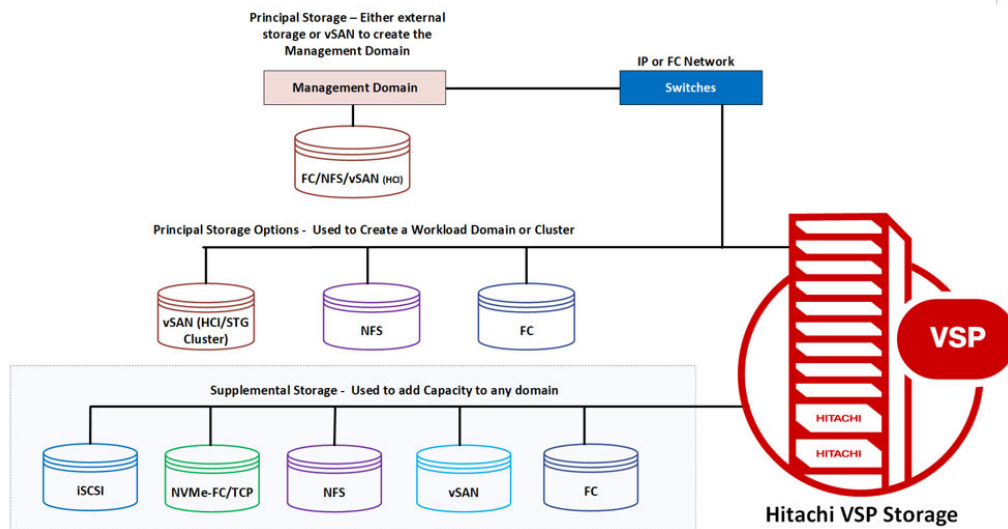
Principal Storage – Either external storage or vSAN to create the Management Domain

IP or FC Network

Management Domain

Switches

FC/NFS/vSAN (HCI)

Principal Storage Options - Used to Create a Workload Domain or Cluster

vSAN (HCI/STG Cluster)

NFS

FC

VSP

Supplemental Storage - Used to add Capacity to any domain

HITACHI

HITACHI

iSCSI

NVMe-FC/TCP

NFS

vSAN

FC

Hitachi VSP Storage